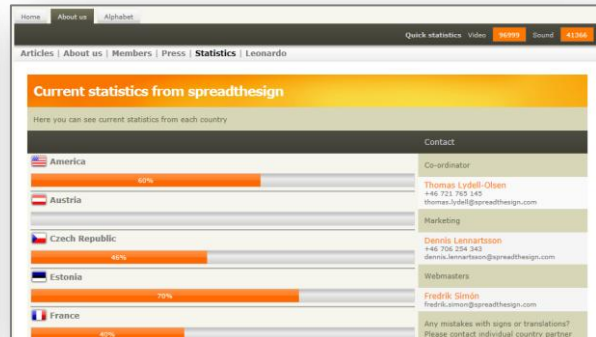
Home | About us | Alphabet

Quick statistics Video 96999 Sound 41366

Articles | About us | Members | Press | Statistics | Leonardo

Current statistics from spreadthesign

Here you can see current statistics from each country

America
60%

Austria

Czech Republic
46%

Estonia
70%

France
40%

Contact

Co-ordinator

Thomas Lydell-Olsen
+46 721 765 145
thomas.lydell@spreadthesign.com

Marketing

Dennis Lennartsson
+46 706 254 343
dennis.lennartsson@spreadthesign.com

Webmasters

Fredrik Simón
fredrik.simon@spreadthesign.com

Any mistakes with signs or translations? Please contact individual country partner